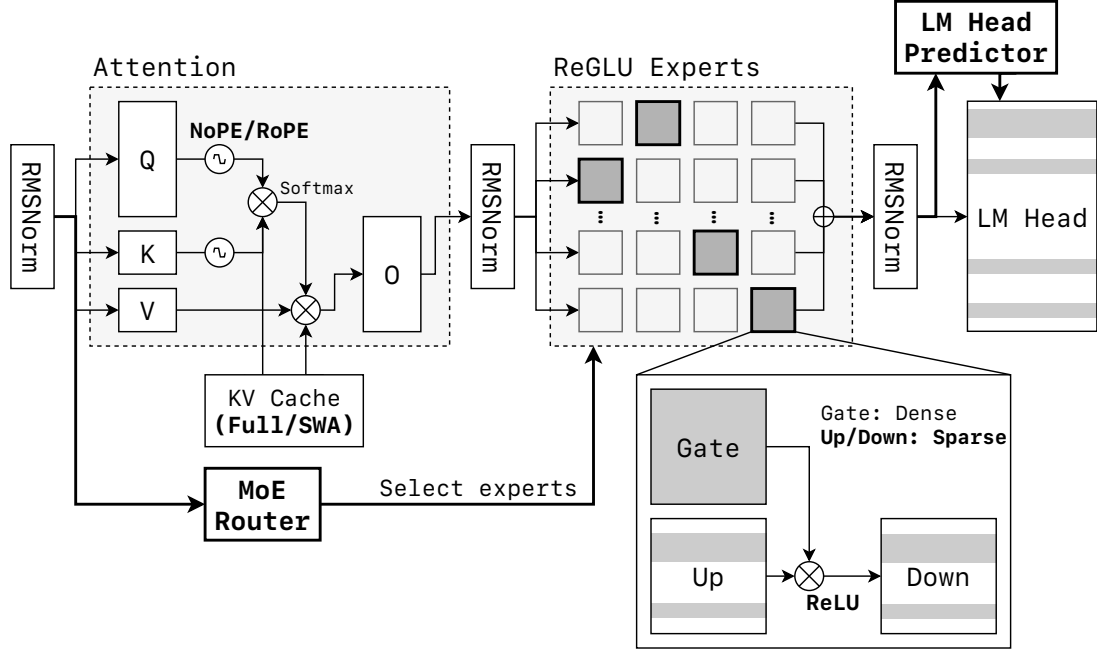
LM Head Predictor

Attention

ReGLU Experts

RMSNorm

Q

NoPE/RoPE

Softmax

K

V

O

RMSNorm

RMSNorm

LM Head

KV Cache
(Full/SWA)

MoE Router

Select experts

Gate

Gate: Dense
Up/Down: Sparse

Up

ReLU

Down